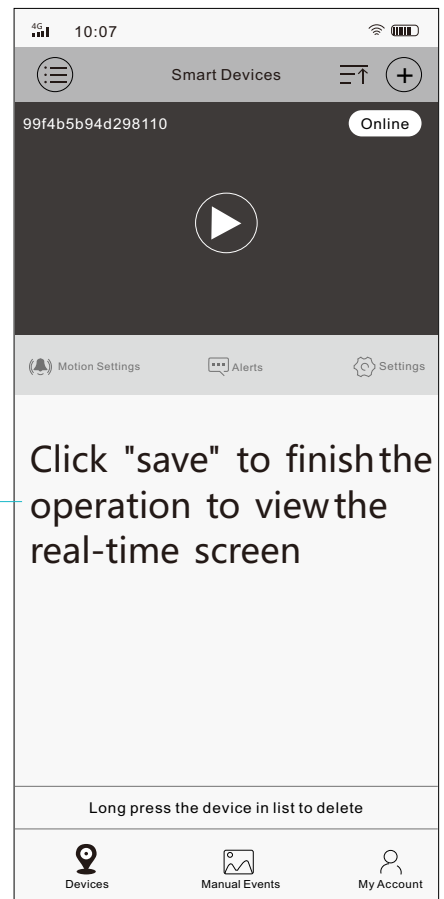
4G 10:07

Smart Devices

99f4b5b94d298110

Online

Motion Settings

Alerts

Settings

Click "save" to finish the operation to view the real-time screen

Long press the device in list to delete

Devices

Manual Events

My Account